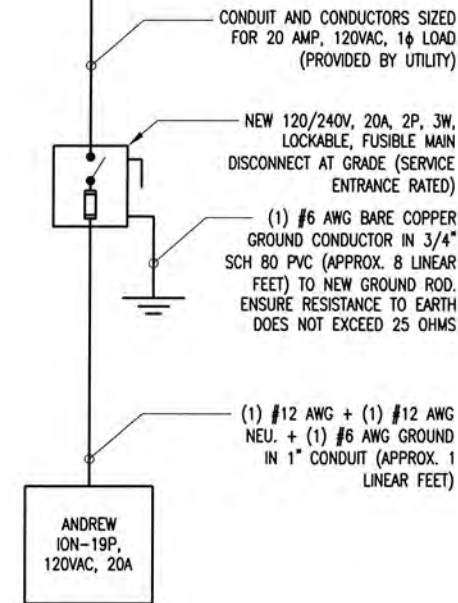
CONDUIT AND CONDUCTORS SIZED FOR 20 AMP, 120VAC, 1$\phi$ LOAD (PROVIDED BY UTILITY)

NEW 120/240V, 20A, 2P, 3W, LOCKABLE, FUSIBLE MAIN DISCONNECT AT GRADE (SERVICE ENTRANCE RATED)

(1) #6 AWG BARE COPPER GROUND CONDUCTOR IN 3/4" SCH 80 PVC (APPROX. 8 LINEAR FEET) TO NEW GROUND ROD. ENSURE RESISTANCE TO EARTH DOES NOT EXCEED 25 OHMS

(1) #12 AWG + (1) #12 AWG NEU. + (1) #6 AWG GROUND IN 1" CONDUIT (APPROX. 1 LINEAR FEET)

ANDREW ION-19P, 120VAC, 20A